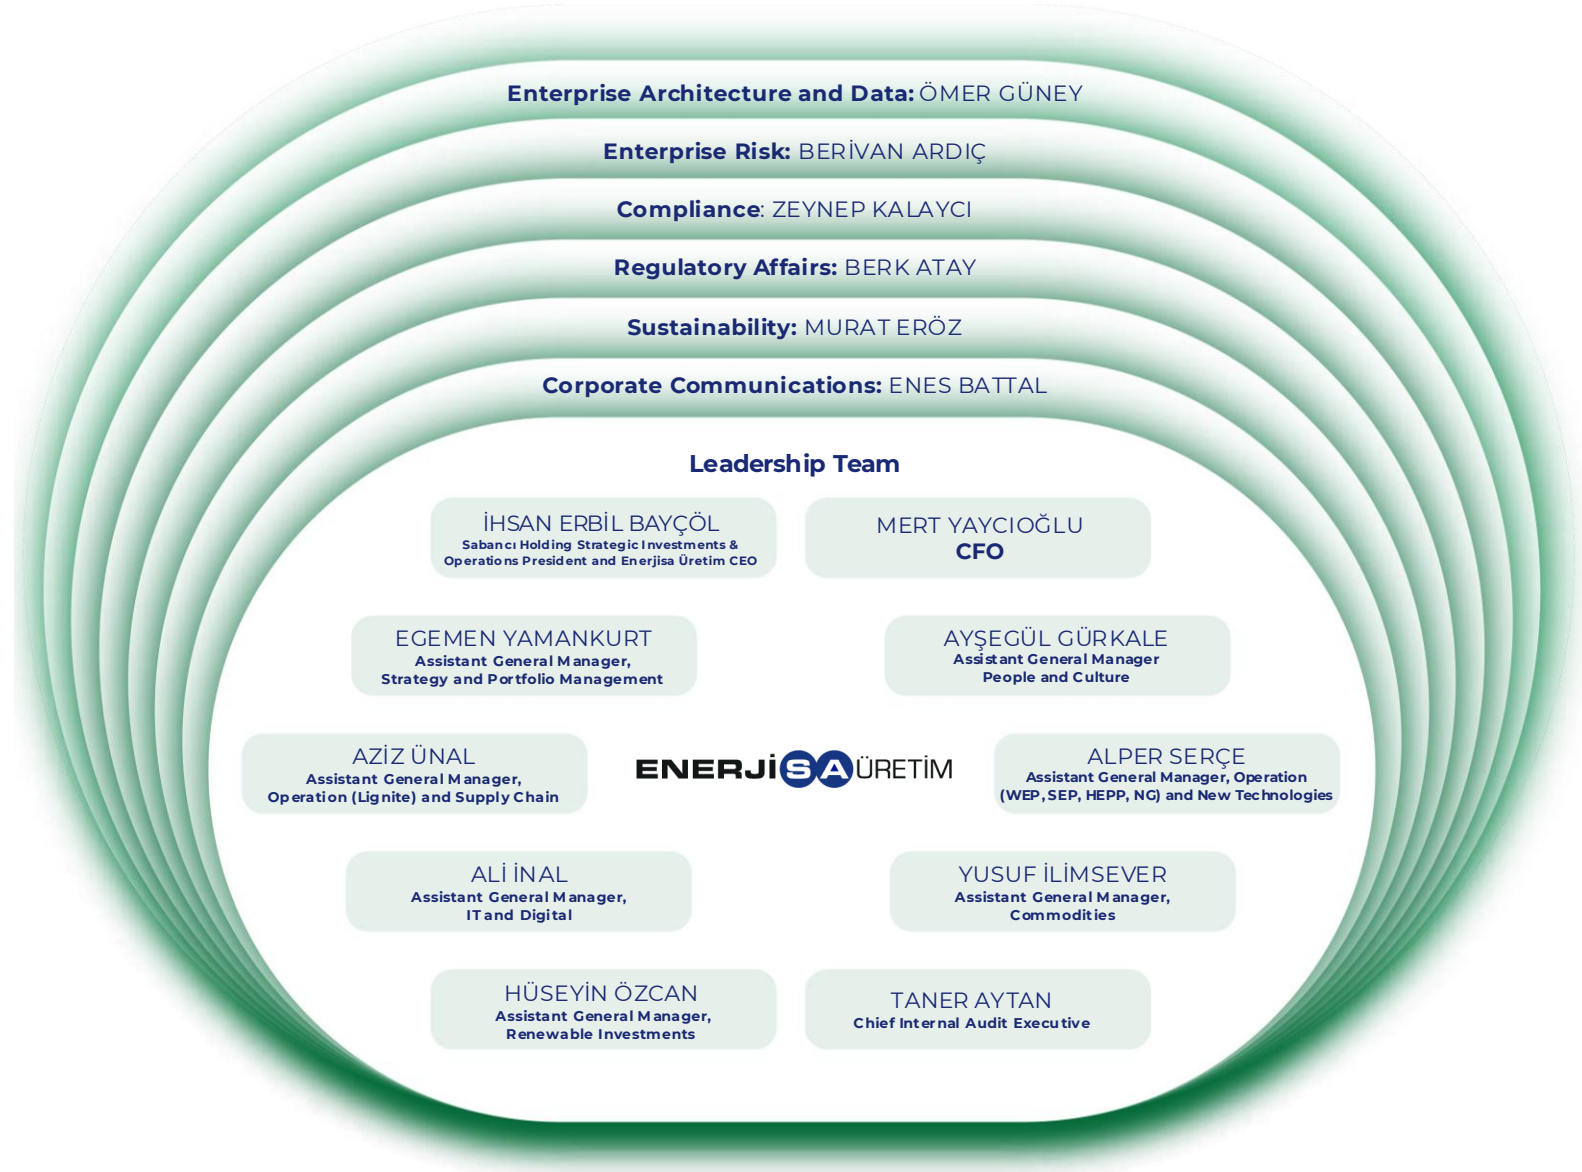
Enterprise Architecture and Data: ÖMER GÜNEY

Enterprise Risk: BERİVAN ARDIÇ

Compliance: ZEYNEP KALAYCI

Regulatory Affairs: BERK ATAY

Sustainability: MURAT ERÖZ

Corporate Communications: ENES BATTAL

Leadership Team

İHSAN ERBİL BAYÇÖL
Sabancı Holding Strategic Investments & Operations President and Enerjisa Üretim CEO

MERT YAYCIOĞLU
CFO

EGEMEN YAMANKURT
Assistant General Manager, Strategy and Portfolio Management

AYŞEGÜL GÜRKALE
Assistant General Manager People and Culture

AZİZ ÜNAL
Assistant General Manager, Operation (Lignite) and Supply Chain

ENERJİSA ÜRETİM

ALPER SERÇE
Assistant General Manager, Operation (WEP, SEP, HEPP, NG) and New Technologies

ALİ İNAL
Assistant General Manager, IT and Digital

YUSUF İLİMSEVER
Assistant General Manager, Commodities

HÜSEYİN ÖZCAN
Assistant General Manager, Renewable Investments

TANER AYTAN
Chief Internal Audit Executive